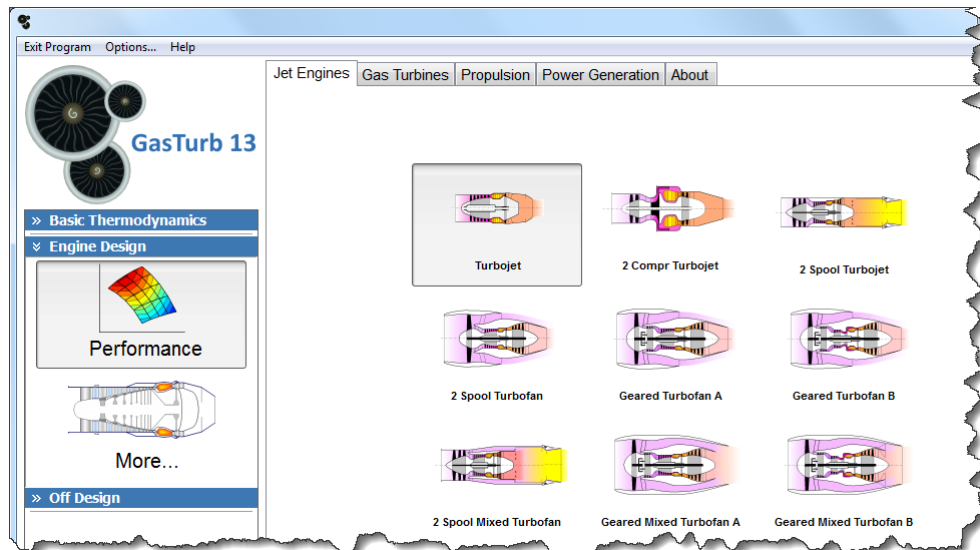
Exit Program Options... Help

GasTurb 13

» Basic Thermodynamics

» Engine Design

Performance

More...

» Off Design

Jet Engines | Gas Turbines | Propulsion | Power Generation | About

Turbojet

2 Compr Turbojet

2 Spool Turbojet

2 Spool Turbofan

Geared Turbofan A

Geared Turbofan B

2 Spool Mixed Turbofan

Geared Mixed Turbofan A

Geared Mixed Turbofan B